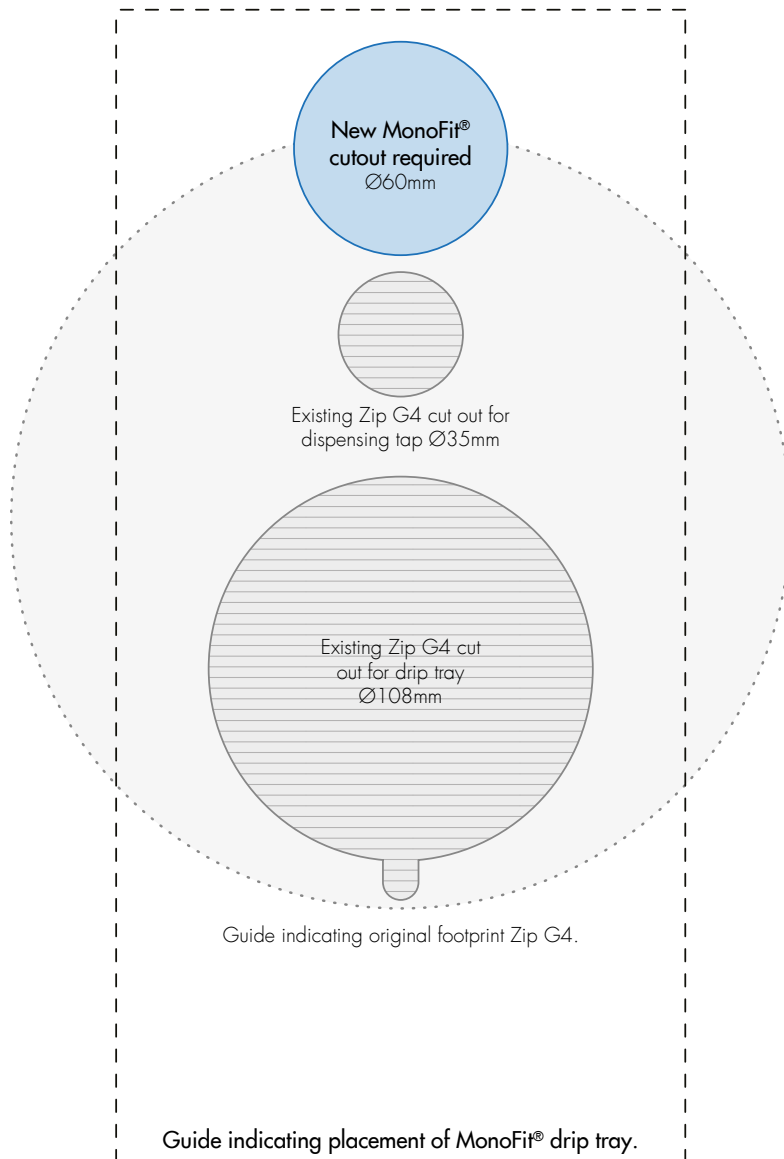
New MonoFit®
cutout required
Ø60mm

Existing Zip G4 cut out for dispensing tap Ø35mm

Existing Zip G4 cut out for drip tray
Ø108mm

Guide indicating original footprint Zip G4.

Guide indicating placement of MonoFit® drip tray.